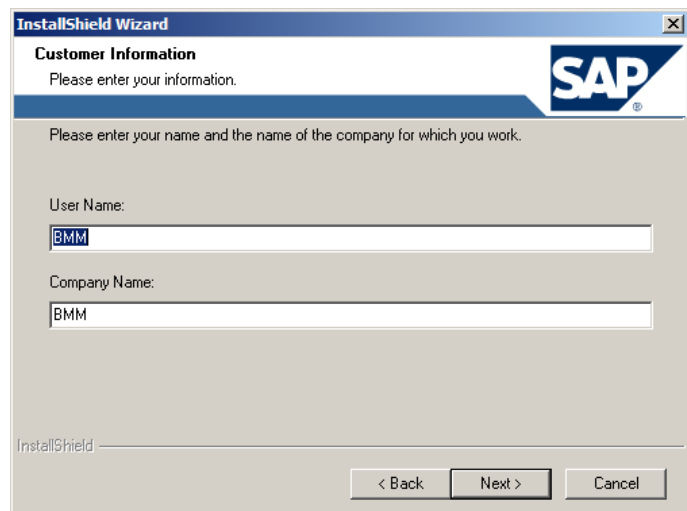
InstallShield Wizard

Customer Information
Please enter your information.

SAP®

Please enter your name and the name of the company for which you work.

User Name:
BMM

Company Name:
BMM

InstallShield

< Back
Next >
Cancel